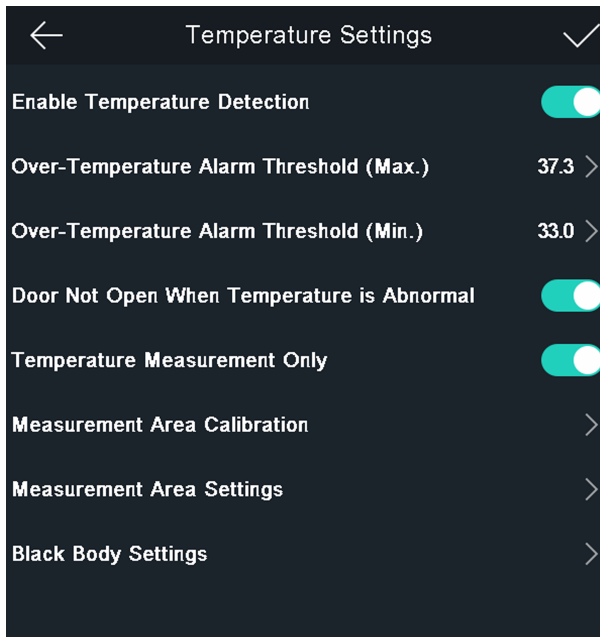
Temperature Settings

Enable Temperature Detection

Over-Temperature Alarm Threshold (Max.) 37.3

Over-Temperature Alarm Threshold (Min.) 33.0

Door Not Open When Temperature is Abnormal

Temperature Measurement Only

Measurement Area Calibration

Measurement Area Settings

Black Body Settings